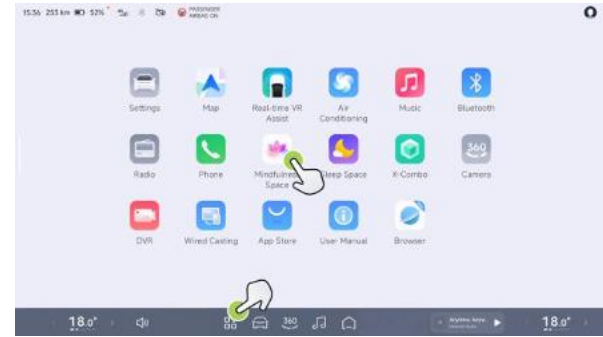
15:36 253 km 52% PASSENGER AIRBAG ON

Settings
Map
Real-time VR Assist
Air Conditioning
Music
Bluetooth
Radio
Phone
Mindfulness Space
Sleep Space
X-Combo
360
Camera
DVR
Wired Casting
App Store
User Manual
Browser

18.0°
360
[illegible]
18.0°